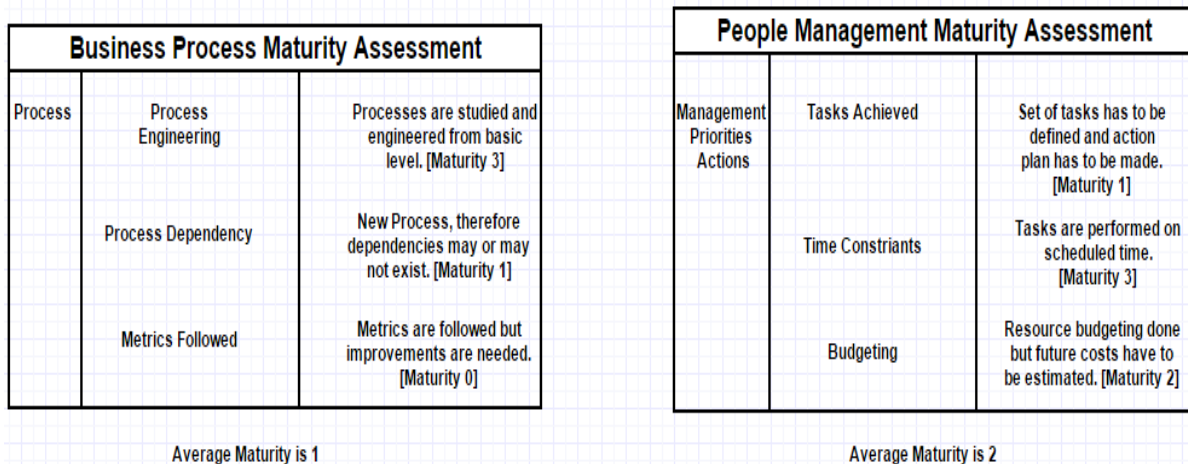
Business Process Maturity Assessment

| Process | Process Engineering | Processes are studied and engineered from basic level. [Maturity 3] |
|---|---|---|
| | Process Dependency | New Process, therefore dependencies may or may not exist. [Maturity 1] |
| | Metrics Followed | Metrics are followed but improvements are needed. [Maturity 0] |

Average Maturity is 1

People Management Maturity Assessment

| Management Priorities Actions | Tasks Achieved | Set of tasks has to be defined and action plan has to be made. [Maturity 1] |
|---|---|---|
| | Time Constriants | Tasks are performed on scheduled time. [Maturity 3] |
| | Budgeting | Resource budgeting done but future costs have to be estimated. [Maturity 2] |

Average Maturity is 2